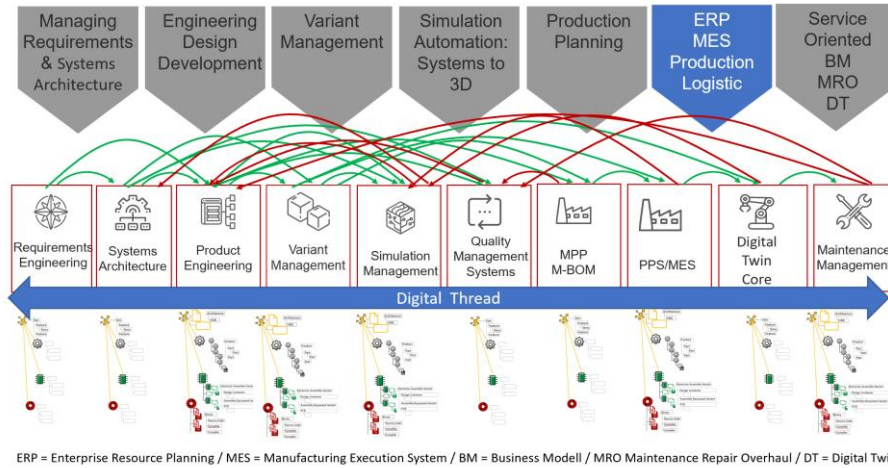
Managing Requirements & Systems Architecture

Engineering Design Development

Variant Management

Simulation Automation: Systems to 3D

Production Planning

ERP MES Production Logistic

Service Oriented BM MRO DT

Requirements Engineering

Systems Architecture

Product Engineering

Variant Management

Simulation Management

Quality Management Systems

MPP M-BOM

PPS/MES

Digital Twin Core

Maintenance Management

Digital Thread

ERP = Enterprise Resource Planning / MES = Manufacturing Execution System / BM = Business Modell / MRO Maintenance Repair Overhaul / DT = Digital Twi